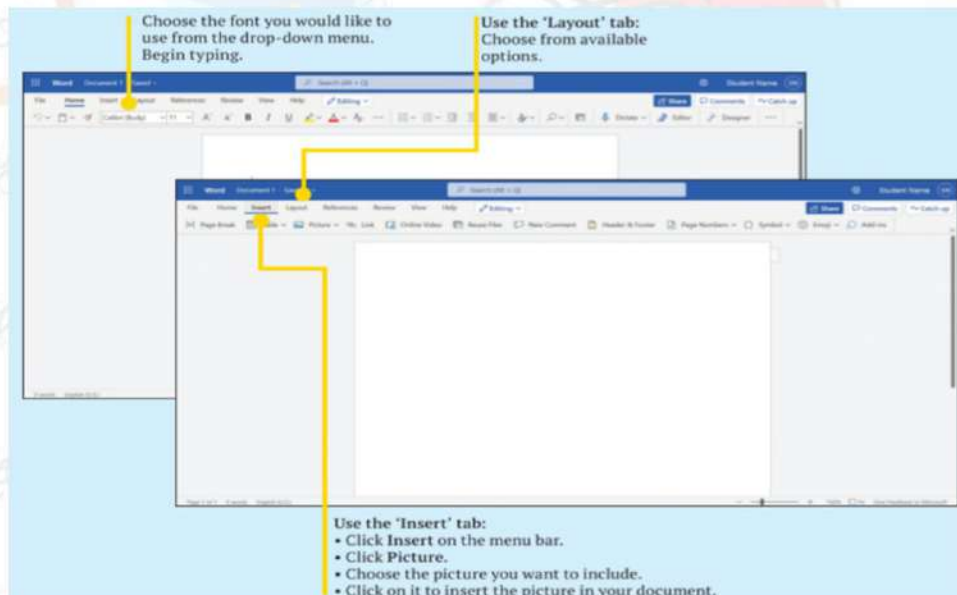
Choose the font you would like to use from the drop-down menu. Begin typing.

Use the 'Layout' tab:
Choose from available options.

Word Document 1 - Saved
Search
Student Name
File Home Insert Layout References Review View Help Editing
Share Comments Catch up
Calibri (Body) 11
Dictate Editor Designer

Word Document 1 - Saved
Search
Student Name
File Home Insert Layout References Review View Help Editing
Share Comments Catch up
Page Break Table Picture Link Online Video Reuse Files New Comment Header & Footer Page Numbers Symbol Emoji Add-ins

Use the 'Insert' tab:
• Click **Insert** on the menu bar.
• Click **Picture**.
• Choose the picture you want to include.
• Click on it to insert the picture in your document.